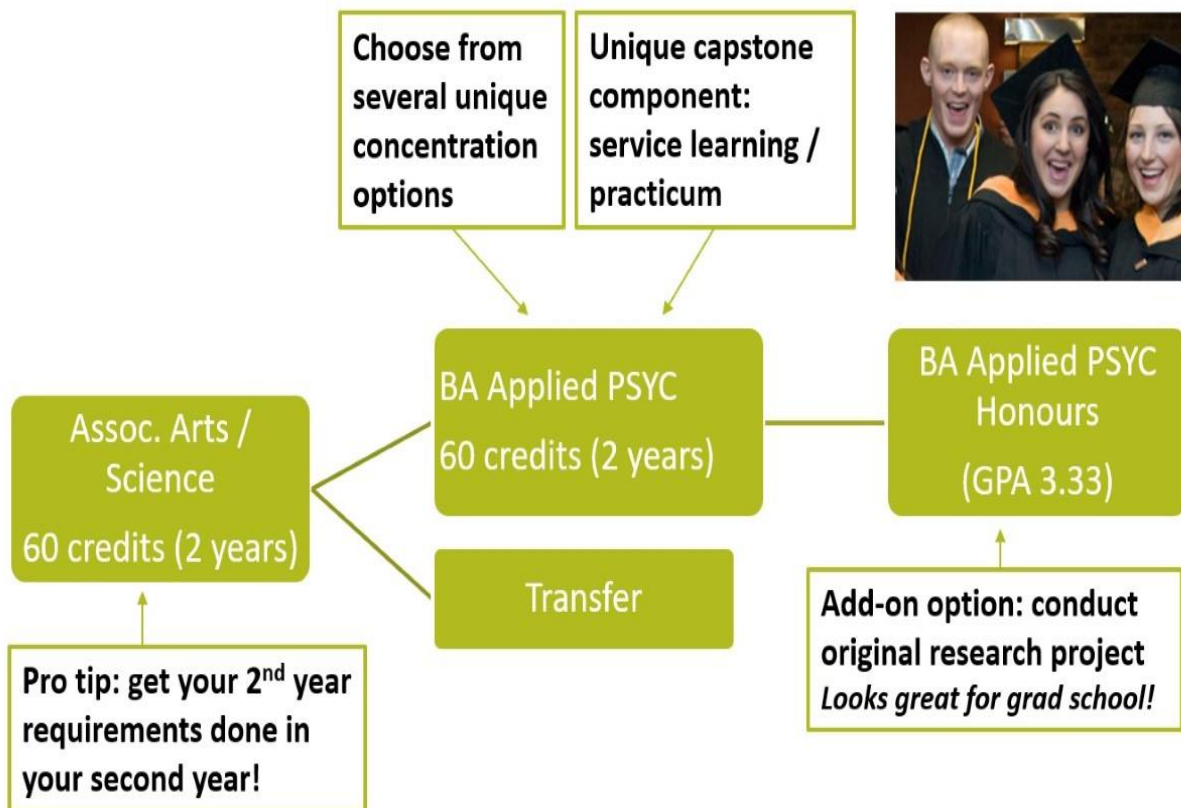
Choose from several unique concentration options

Unique capstone component: service learning / practicum

Assoc. Arts / Science

60 credits (2 years)

BA Applied PSYC

60 credits (2 years)

Transfer

BA Applied PSYC Honours

(GPA 3.33)

Pro tip: get your 2$^{nd}$ year requirements done in your second year!

Add-on option: conduct original research project
*Looks great for grad school!*